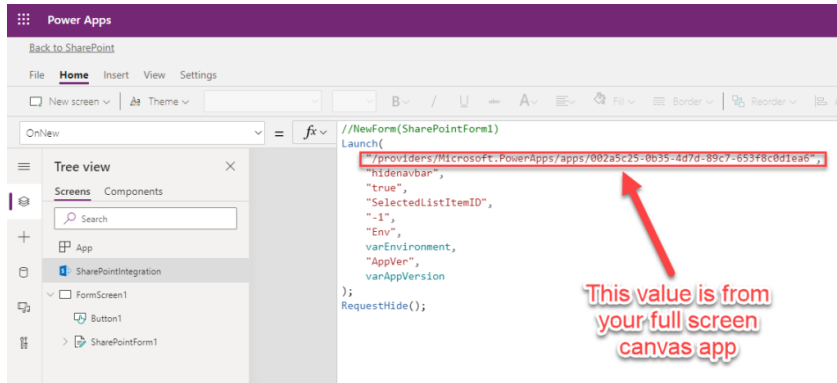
Power Apps

Back to SharePoint

File Home Insert View Settings

New screen Theme B / U A Fill Border Reorder

OnNew = fx

//NewForm(SharePointForm1)
Launch(
"/providers/Microsoft.PowerApps/apps/002a5c25-0b35-4d7d-89c7-653f8c0d1ea6",
"hidenavbar",
"true",
"SelectedListItemID",
"-1",
"Env",
varEnvironment,
"AppVer",
varAppVersion
);
RequestHide();

Tree view

Screens Components

Search

App

SharePointIntegration

FormScreen1

Button1

SharePointForm1

This value is from your full screen canvas app